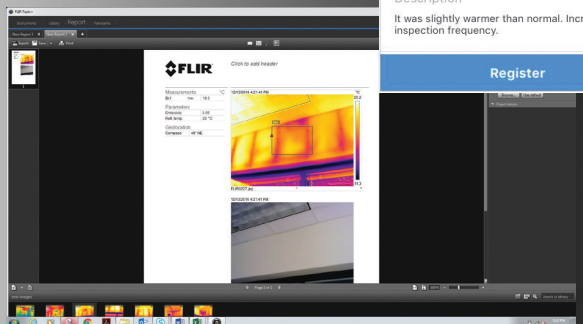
FLIR Tools+

Library Report Template

New Report 1 New Report 2

Export Save Print

FLIR

Click to add header

Measurements °C
Bx1 Max 19.5

Parameters
Emissivity 0.95
Refl. temp. 20 °C

Geolocation
Compass 45° NE

12/13/2016 4:21:41 PM

°C
22.2

11.3

FLIR0027.jpg

12/13/2016 4:21:41 PM

Page 2 of 2

Description

It was slightly warmer than normal. Incr inspection frequency.

Register